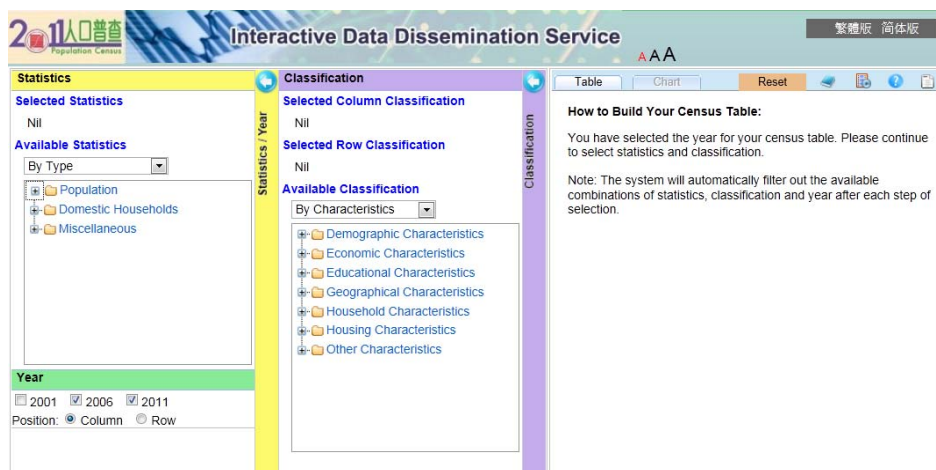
2011人口普查 Population Census

Interactive Data Dissemination Service

AAA

繁體版 简体版

Statistics

Selected Statistics

Nil

Available Statistics

By Type

Population

Domestic Households

Miscellaneous

Year

2001 2006 2011

Position: Column Row

Statistics / Year

Classification

Selected Column Classification

Nil

Selected Row Classification

Nil

Available Classification

By Characteristics

Demographic Characteristics

Economic Characteristics

Educational Characteristics

Geographical Characteristics

Household Characteristics

Housing Characteristics

Other Characteristics

Classification

Table Chart Reset

How to Build Your Census Table:

You have selected the year for your census table. Please continue to select statistics and classification.

Note: The system will automatically filter out the available combinations of statistics, classification and year after each step of selection.